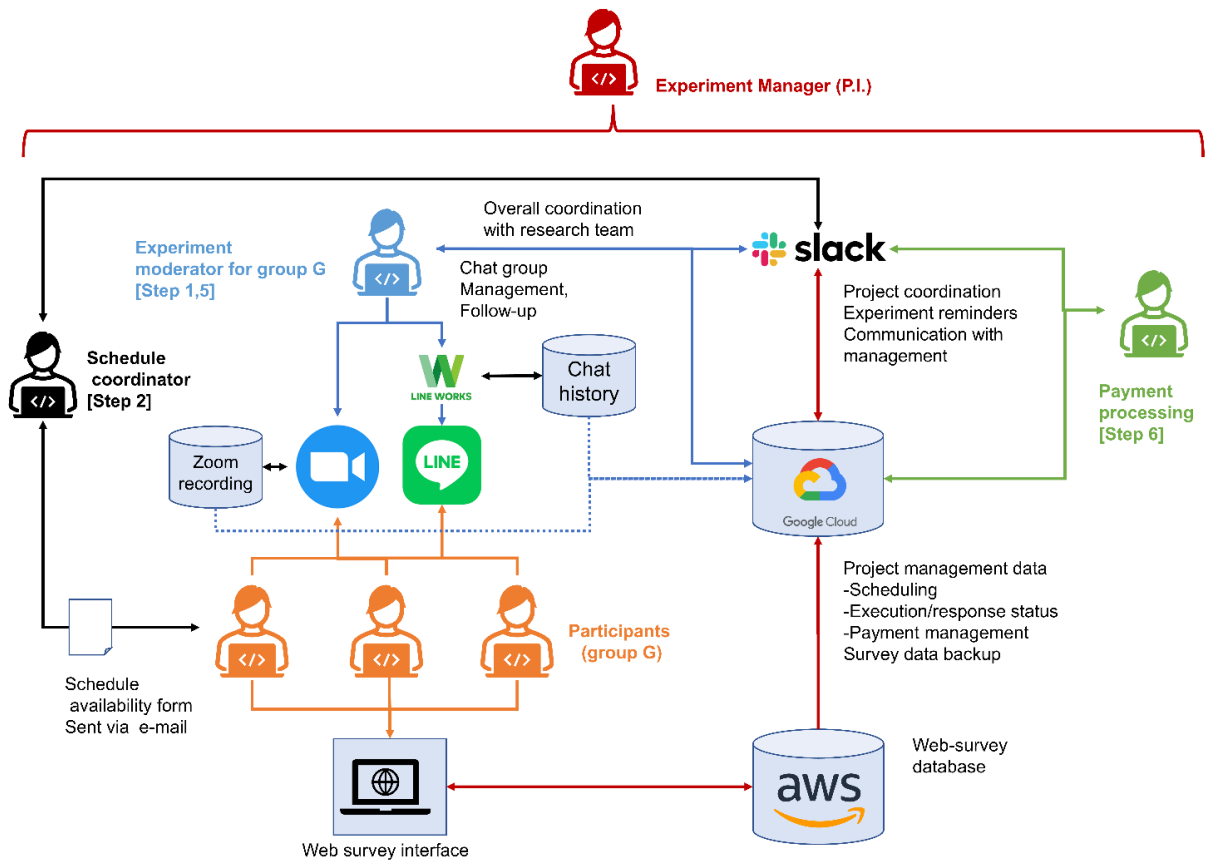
</>

Experiment Manager (P.I.)

Overall coordination with research team

slack

Experiment moderator for group G [Step 1,5]

</>

Chat group Management, Follow-up

Project coordination
Experiment reminders
Communication with management

</>

Schedule coordinator [Step 2]

</>

LINE WORKS

Chat history

Payment processing [Step 6]

Zoom recording

LINE

Google Cloud

Project management data
-Scheduling
-Execution/response status
-Payment management
Survey data backup

</>

</>

</>

Participants (group G)

Schedule availability form Sent via e-mail

Web-survey database

aws

Web survey interface